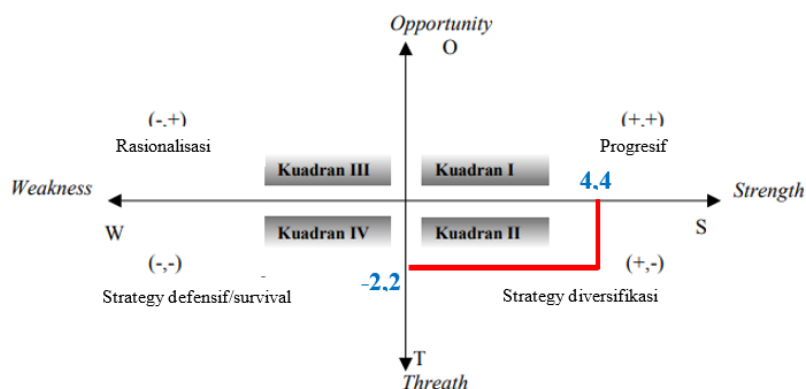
Opportunity
O

(-,+)
Rasionalisasi

(+,+)
Progresif

Kuadran III
Kuadran I

Weakness
4,4
Strength

W
Kuadran IV
Kuadran II
S

(-,-)
-2,2
(+,-)

Strategy defensif/survival
Strategy diversifikasi

T
Threath